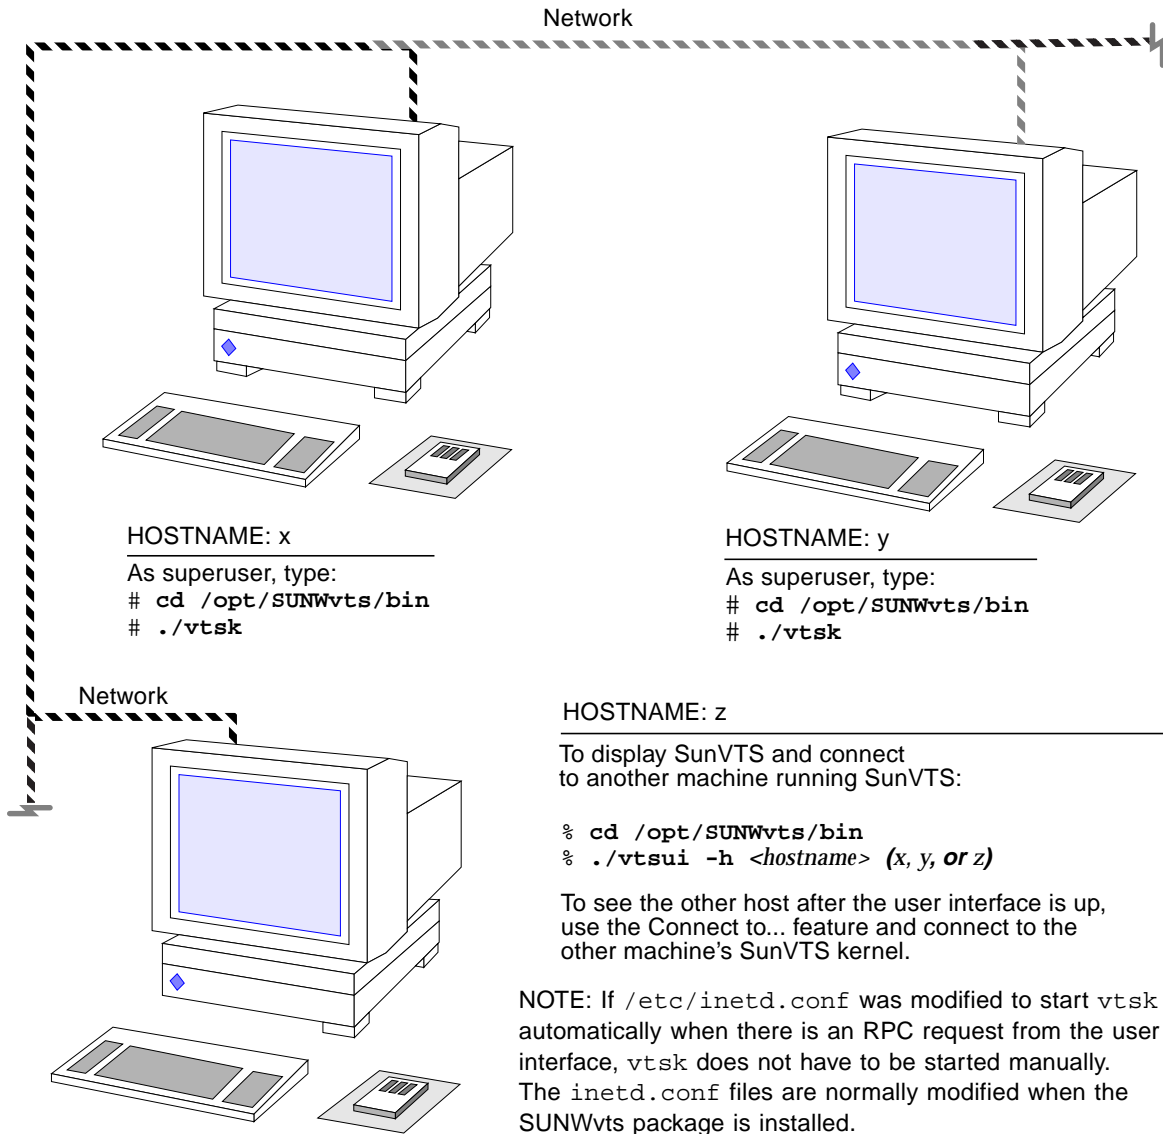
Network

HOSTNAME: x

As superuser, type:
# **cd /opt/SUNWvts/bin**
# **./vtsk**

HOSTNAME: y

As superuser, type:
# **cd /opt/SUNWvts/bin**
# **./vtsk**

Network

HOSTNAME: z

To display SunVTS and connect to another machine running SunVTS:

% **cd /opt/SUNWvts/bin**
% **./vtsui -h** *<hostname>* **(***x, y,* **or** *z***)**

To see the other host after the user interface is up, use the Connect to... feature and connect to the other machine's SunVTS kernel.

NOTE: If /etc/inetd.conf was modified to start vtsk automatically when there is an RPC request from the user interface, vtsk does not have to be started manually. The inetd.conf files are normally modified when the SUNWvts package is installed.